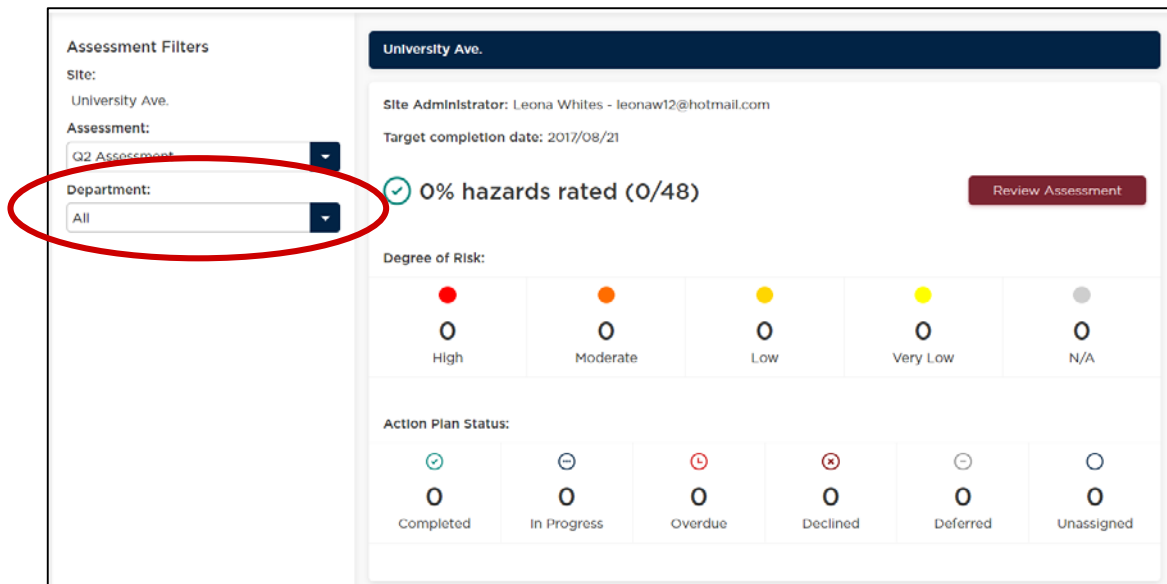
Assessment Filters

Site:

University Ave.

Assessment:

Q2 Assessment

Department:

All

University Ave.

Site Administrator: Leona Whites - leonaw12@hotmail.com

Target completion date: 2017/08/21

0% hazards rated (0/48)

Review Assessment

Degree of Risk:

| 0 | 0 | 0 | 0 | 0 |
|---|---|---|---|---|
| High | Moderate | Low | Very Low | N/A |

Action Plan Status:

| 0 | 0 | 0 | 0 | 0 | 0 |
|---|---|---|---|---|---|
| Completed | In Progress | Overdue | Declined | Deferred | Unassigned |